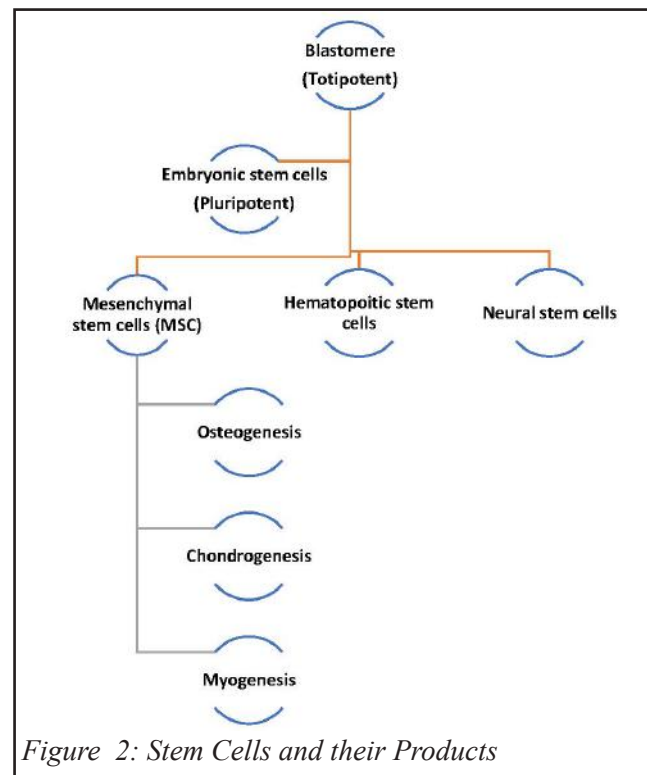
Blastomere
(Totipotent)

Embryonic stem cells
(Pluripotent)

Mesenchymal stem cells (MSC)

Hematopoitic stem cells

Neural stem cells

Osteogenesis

Chondrogenesis

Myogenesis

Figure 2: Stem Cells and their Products